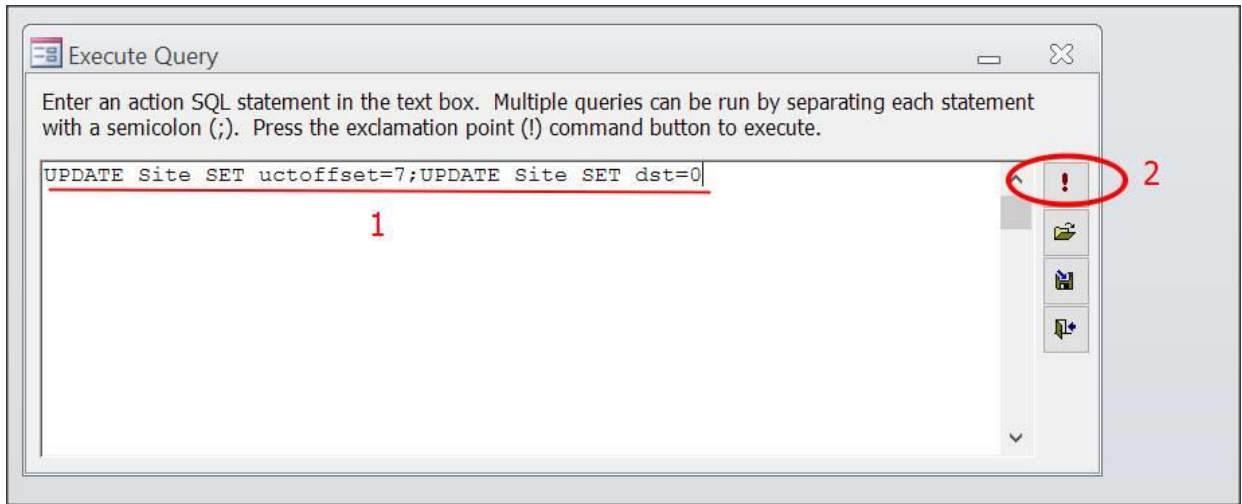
Execute Query

Enter an action SQL statement in the text box. Multiple queries can be run by separating each statement with a semicolon (;). Press the exclamation point (!) command button to execute.

UPDATE Site SET uctoffset=7;UPDATE Site SET dst=0

1

!

2